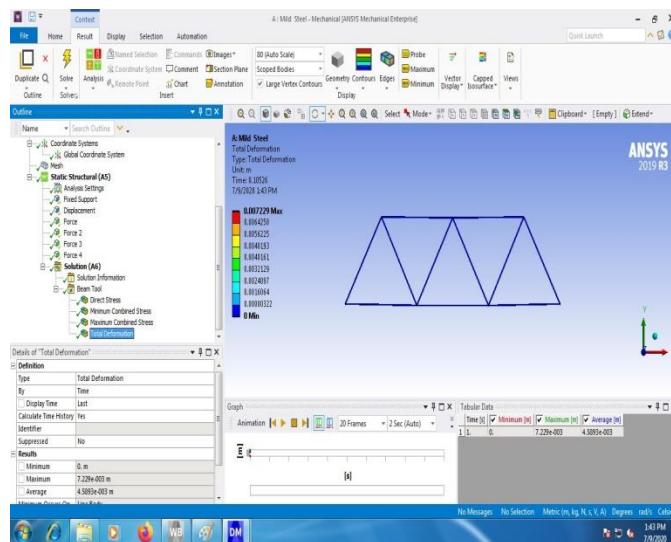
Context

A : Mild Steel - Mechanical [ANSYS Mechanical Enterprise]

Quick Launch

File Home Result Display Selection Automation

Duplicate Solve Analysis Named Selection Coordinate System Remote Point Commands Comment Chart Images Section Plane Annotation 80 (Auto Scale) Scoped Bodies Large Vertex Contours Geometry Contours Edges Probe Maximum Minimum Vector Display Capped Isosurface Views

Outline Solve Insert Display

Outline

Name Search Outline

Coordinate Systems
Global Coordinate System
Mesh
Static Structural (A5)
Analysis Settings
Fixed Support
Displacement
Force
Force 2
Force 3
Force 4
Solution (A6)
Solution Information
Beam Tool
Direct Stress
Minimum Combined Stress
Maximum Combined Stress
Total Deformation

Select Mode Clipboard [Empty] Extend

A: Mild Steel
Total Deformation
Type: Total Deformation
Unit: m
Time: 0.10526
7/9/2020 1:43 PM

0.007229 Max
0.0064258
0.0056225
0.0048193
0.0040161
0.0032129
0.0024097
0.0016064
0.00080322
0 Min

ANSYS
2019 R3

Details of "Total Deformation"

| Definition | |
|---|---|
| Type | Total Deformation |
| By | Time |
| Display Time | Last |
| Calculate Time History | Yes |
| Identifier | |
| Suppressed | No |
| Results | |
| Minimum | 0. m |
| Maximum | 7.229e-003 m |
| Average | 4.5893e-003 m |

Graph

Animation 20 Frames 2 Sec (Auto)

[s]

Tabular Data

| | Time [s] | Minimum [m] | Maximum [m] | Average [m] |
|---|---|---|---|---|
| 1 | 1. | 0. | 7.229e-003 | 4.5893e-003 |

No Messages No Selection Metric (m, kg, N, s, V, A) Degrees rad/s Celsi

1:43 PM
7/9/2020